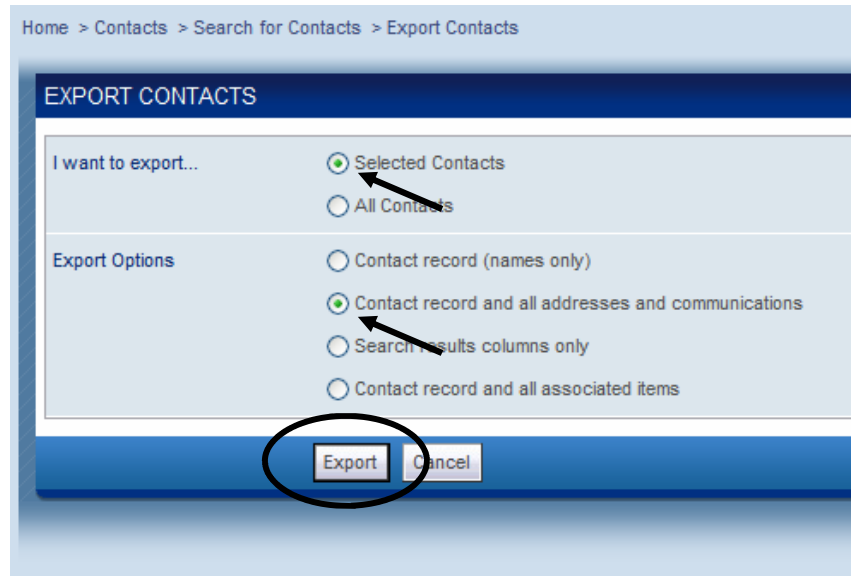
Home > Contacts > Search for Contacts > Export Contacts

EXPORT CONTACTS

I want to export...

Selected Contacts

All Contacts

Export Options

Contact record (names only)

Contact record and all addresses and communications

Search results columns only

Contact record and all associated items

Export

Cancel